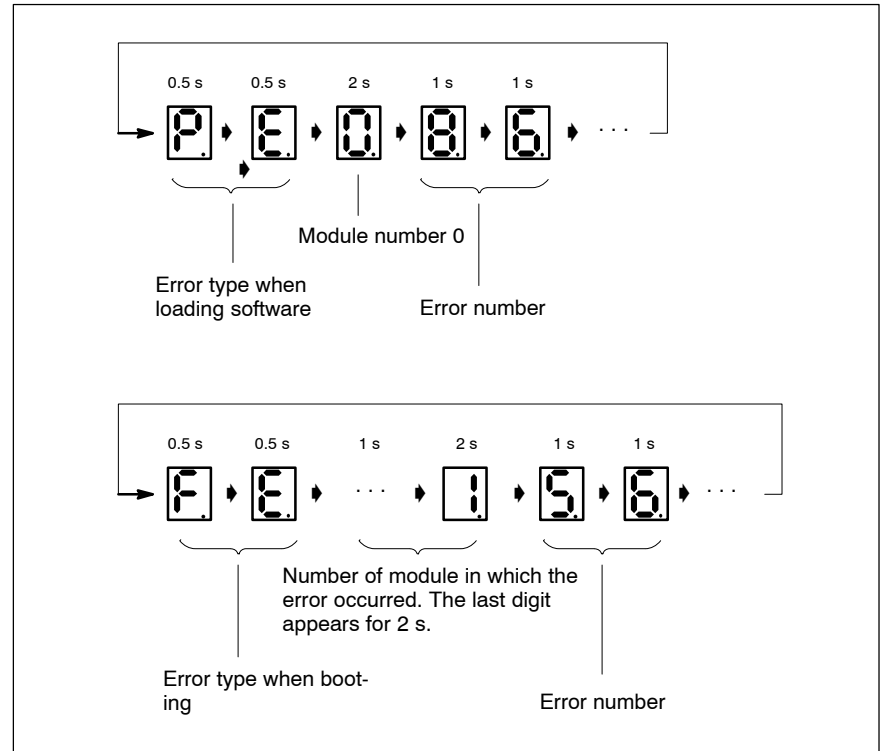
0.5 s 0.5 s 2 s 1 s 1 s

P. E. 0. 8. 6. . . .

Module number 0

Error type when loading software

Error number

0.5 s 0.5 s 1 s 2 s 1 s 1 s

F. E. . . . 1 5. 6. . . .

Number of module in which the error occurred. The last digit appears for 2 s.

Error type when booting

Error number